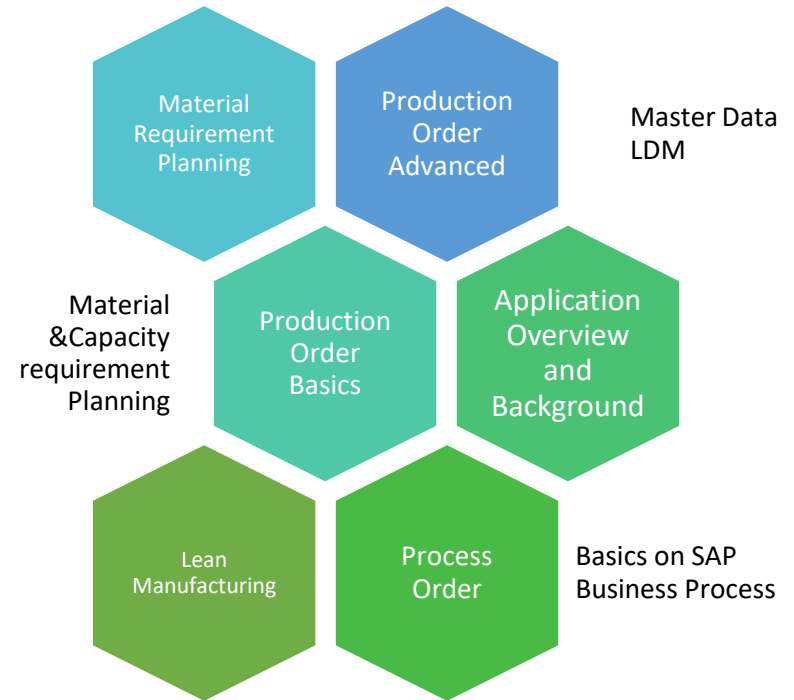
Material Requirement Planning

Production Order Advanced

Master Data LDM

Material &Capacity requirement Planning

Production Order Basics

Application Overview and Background

Lean Manufacturing

Process Order

Basics on SAP Business Process